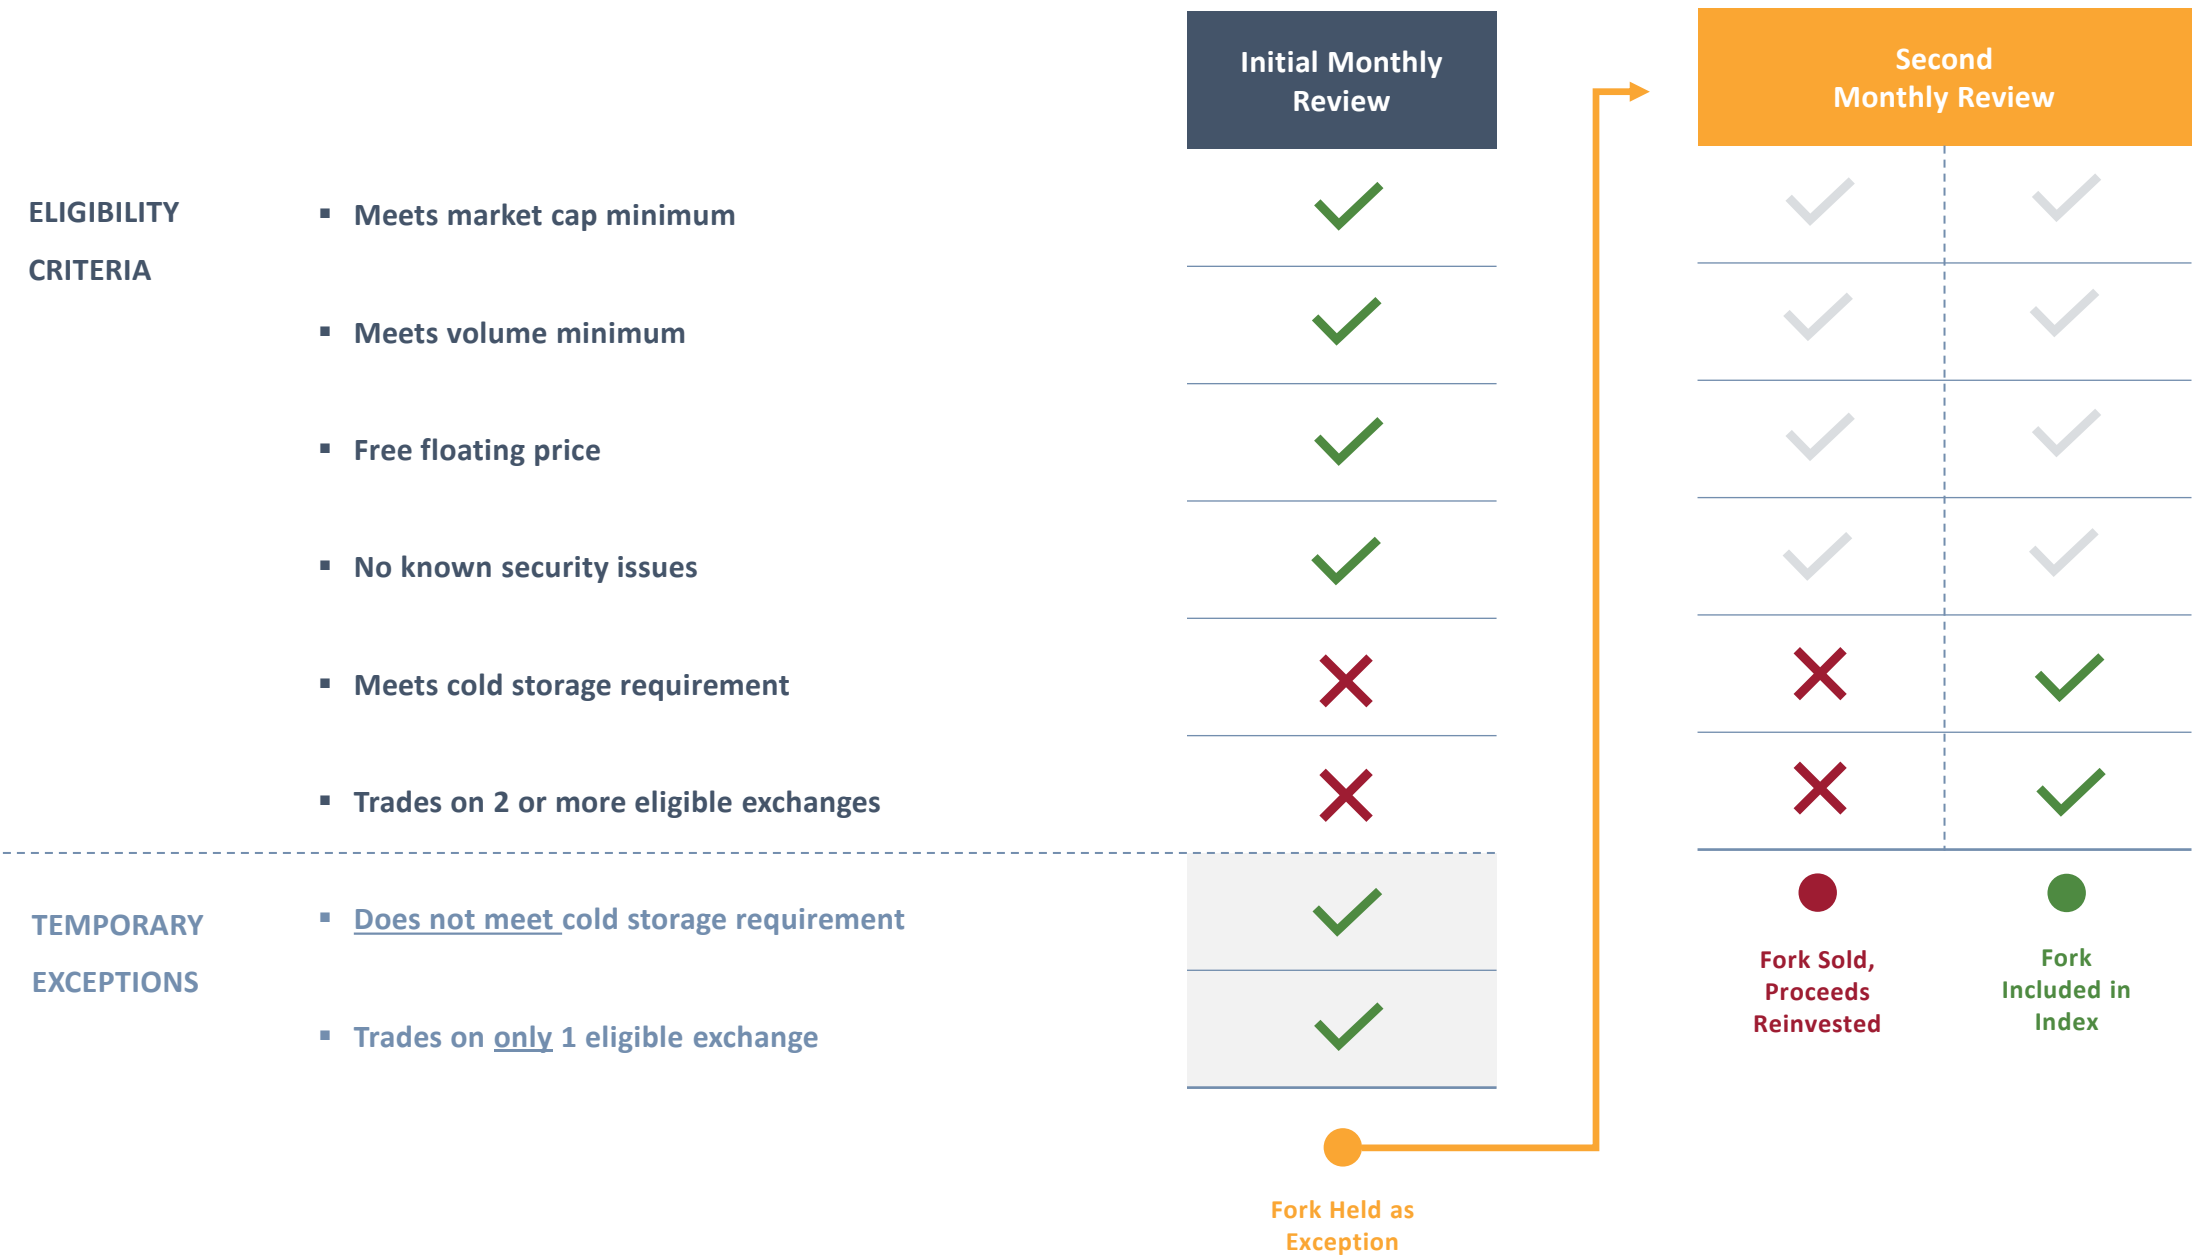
Initial Monthly Review

Second Monthly Review

ELIGIBILITY CRITERIA

▪ Meets market cap minimum

▪ Meets volume minimum

▪ Free floating price

▪ No known security issues

▪ Meets cold storage requirement

▪ Trades on 2 or more eligible exchanges

TEMPORARY EXCEPTIONS

▪ Does not meet cold storage requirement

▪ Trades on only 1 eligible exchange

Fork Sold, Proceeds Reinvested

Fork Included in Index

Fork Held as Exception